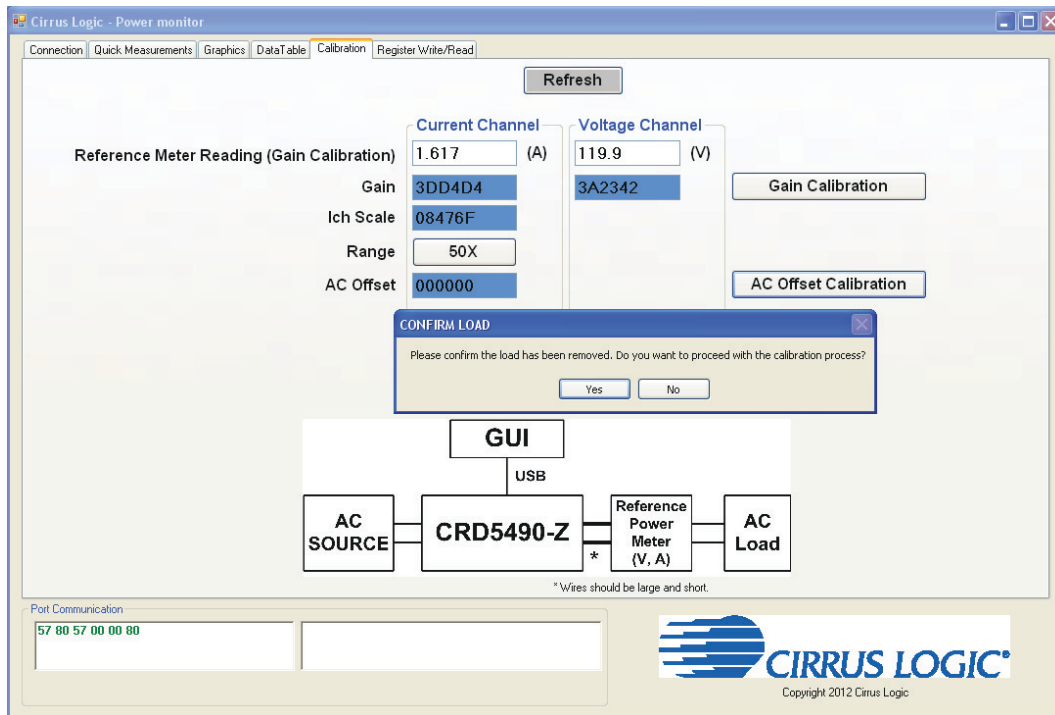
Cirrus Logic - Power monitor

Connection | Quick Measurements | Graphics | DataTable | Calibration | Register Write/Read

Refresh

Current Channel

Voltage Channel

Reference Meter Reading (Gain Calibration) 1.617 (A) 119.9 (V)

Gain 3DD4D4 3A2342 Gain Calibration

Ich Scale 08476F

Range 50X

AC Offset 000000 AC Offset Calibration

CONFIRM LOAD

Please confirm the load has been removed. Do you want to proceed with the calibration process?

Yes No

GUI

USB

AC SOURCE

CRD5490-Z

*

Reference Power Meter (V, A)

AC Load

* Wires should be large and short.

Port Communication

57 80 57 00 00 80

CIRRUS LOGIC®

Copyright 2012 Cirrus Logic